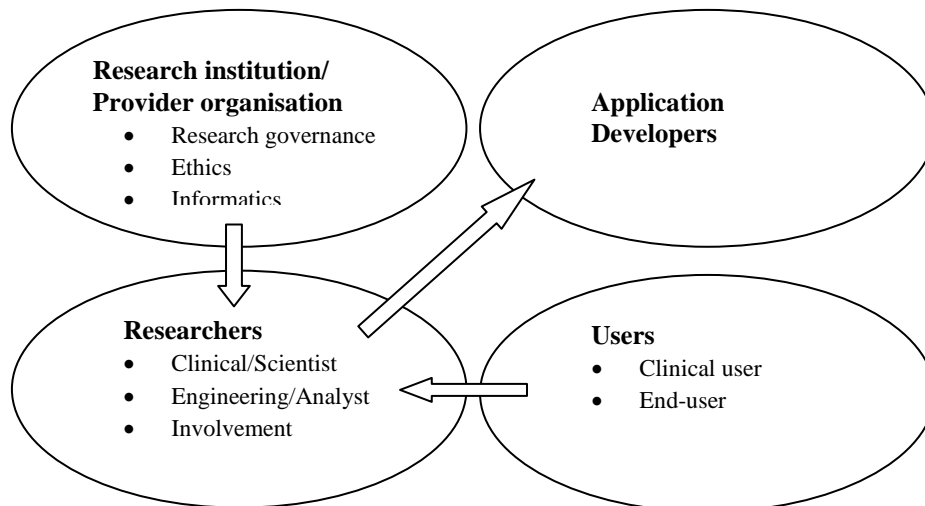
**Research institution/ Provider organisation**
- Research governance
- Ethics
- Informatics

**Application Developers**

**Researchers**
- Clinical/Scientist
- Engineering/Analyst
- Involvement

**Users**
- Clinical user
- End-user